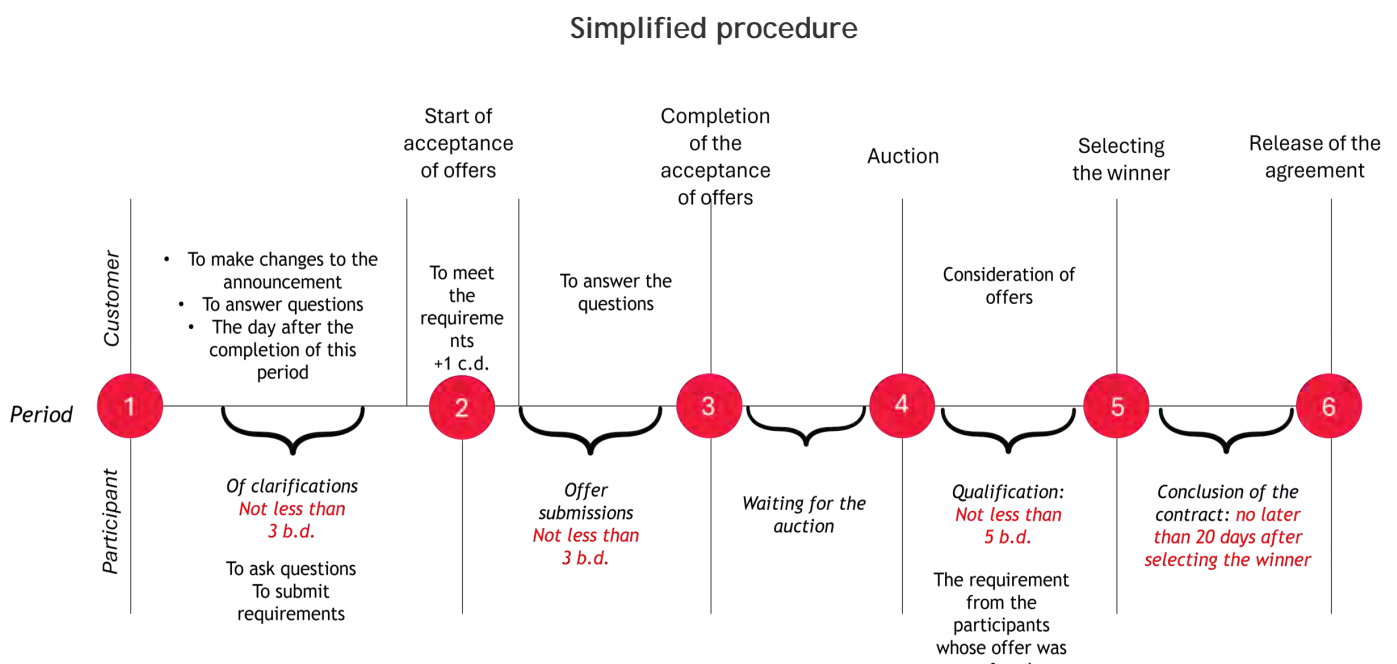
Simplified procedure

Start of acceptance of offers

Completion of the acceptance of offers

Auction

Selecting the winner

Release of the agreement

Customer

• To make changes to the announcement
• To answer questions
• The day after the completion of this period

To meet the requirements +1 c.d.

To answer the questions

Consideration of offers

Period

1

2

3

4

5

6

Participant

Of clarifications
Not less than 3 b.d.

To ask questions
To submit requirements

Offer submissions
Not less than 3 b.d.

Waiting for the auction

Qualification:
Not less than 5 b.d.

The requirement from the participants whose offer was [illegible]

Conclusion of the contract: no later than 20 days after selecting the winner